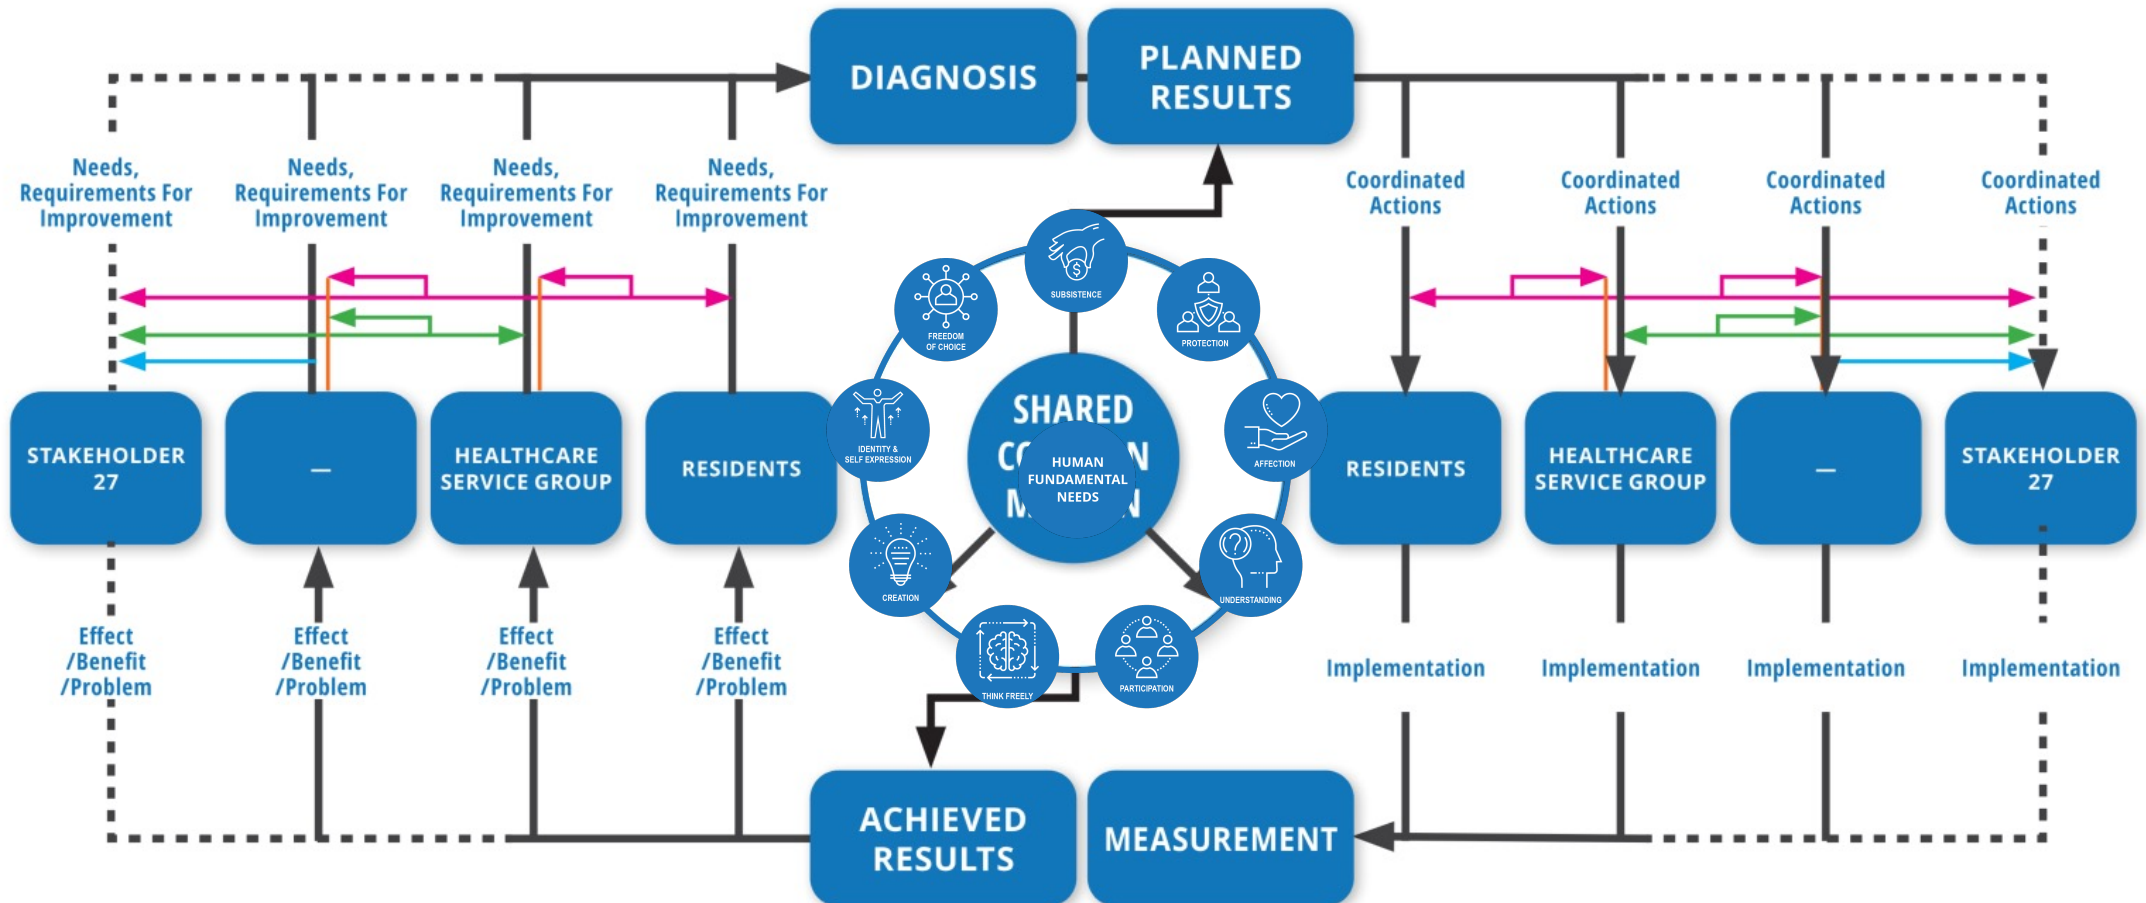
DIAGNOSIS

PLANNED RESULTS

Needs, Requirements For Improvement

Needs, Requirements For Improvement

Needs, Requirements For Improvement

Needs, Requirements For Improvement

Coordinated Actions

Coordinated Actions

Coordinated Actions

Coordinated Actions

SUBSISTENCE

FREEDOM OF CHOICE

PROTECTION

IDENTITY & SELF EXPRESSION

AFFECTION

SHARED C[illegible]N M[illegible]N

HUMAN FUNDAMENTAL NEEDS

CREATION

UNDERSTANDING

THINK FREELY

PARTICIPATION

STAKEHOLDER 27

—

HEALTHCARE SERVICE GROUP

RESIDENTS

RESIDENTS

HEALTHCARE SERVICE GROUP

—

STAKEHOLDER 27

Effect /Benefit /Problem

Effect /Benefit /Problem

Effect /Benefit /Problem

Effect /Benefit /Problem

Implementation

Implementation

Implementation

Implementation

ACHIEVED RESULTS

MEASUREMENT